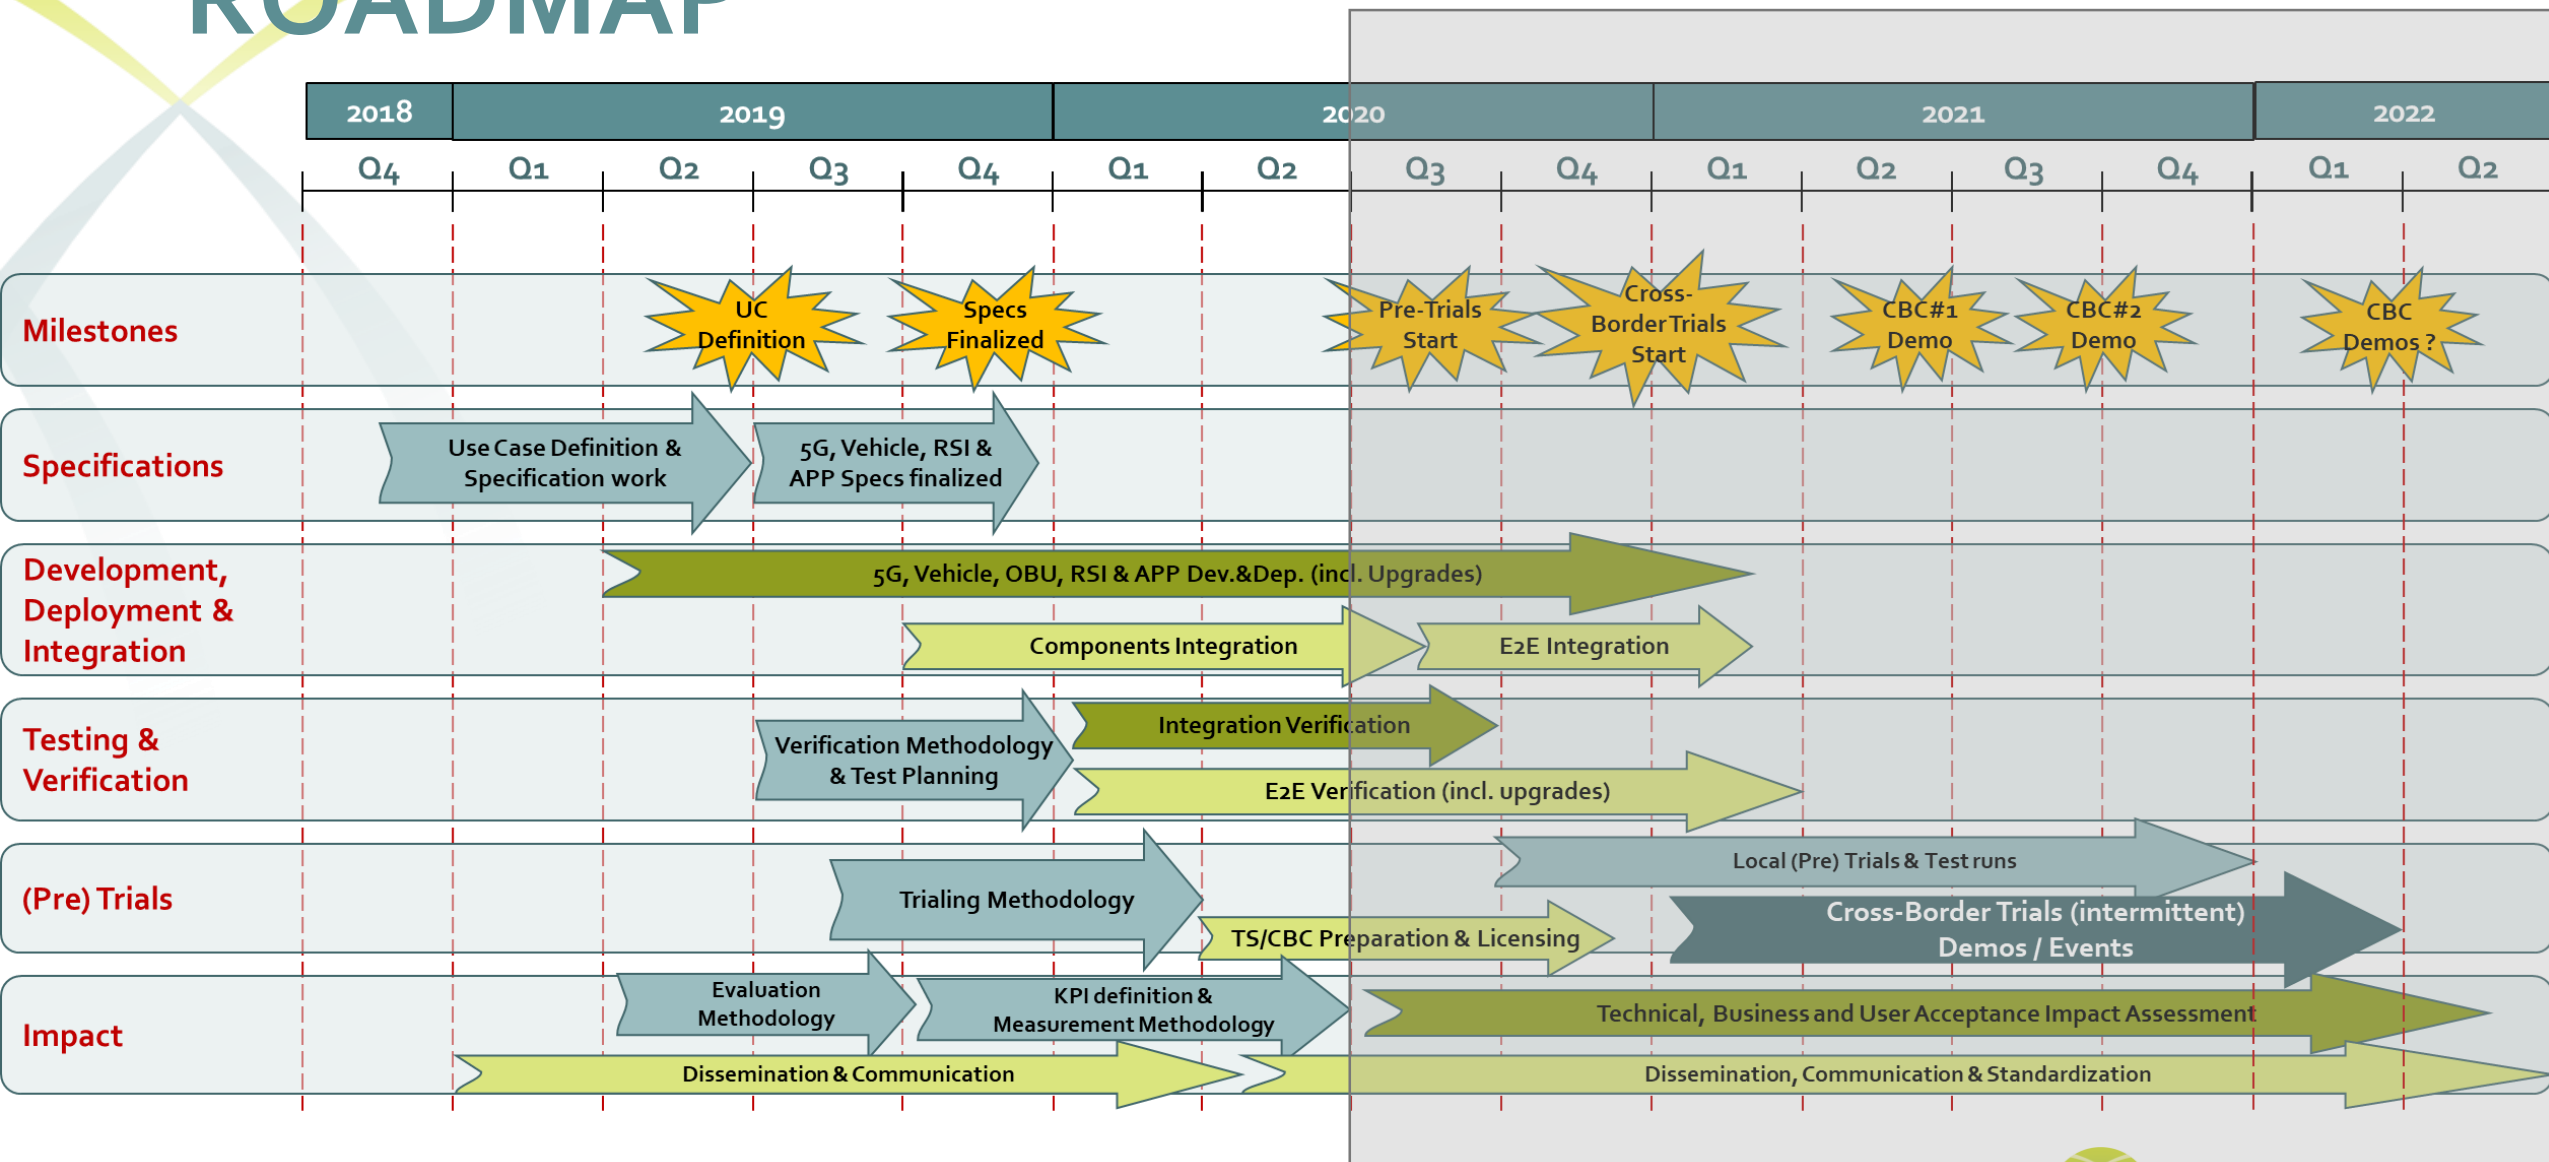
ROADMAP

| 2018 | 2019 | 2020 | 2021 | 2022 |
|---|---|---|---|---|

Q4 Q1 Q2 Q3 Q4 Q1 Q2 Q3 Q4 Q1 Q2 Q3 Q4 Q1 Q2

Milestones
UC Definition
Specs Finalized
Pre-Trials Start
Cross-Border Trials Start
CBC#1 Demo
CBC#2 Demo
CBC Demos ?

Specifications
Use Case Definition & Specification work
5G, Vehicle, RSI & APP Specs finalized

Development, Deployment & Integration
5G, Vehicle, OBU, RSI & APP Dev.&Dep. (incl. Upgrades)
Components Integration
E2E Integration

Testing & Verification
Verification Methodology & Test Planning
Integration Verification
E2E Verification (incl. upgrades)

(Pre) Trials
Trialing Methodology
Local (Pre) Trials & Test runs
TS/CBC Preparation & Licensing
Cross-Border Trials (intermittent) Demos / Events

Impact
Evaluation Methodology
KPI definition & Measurement Methodology
Technical, Business and User Acceptance Impact Assessment
Dissemination & Communication
Dissemination, Communication & Standardization